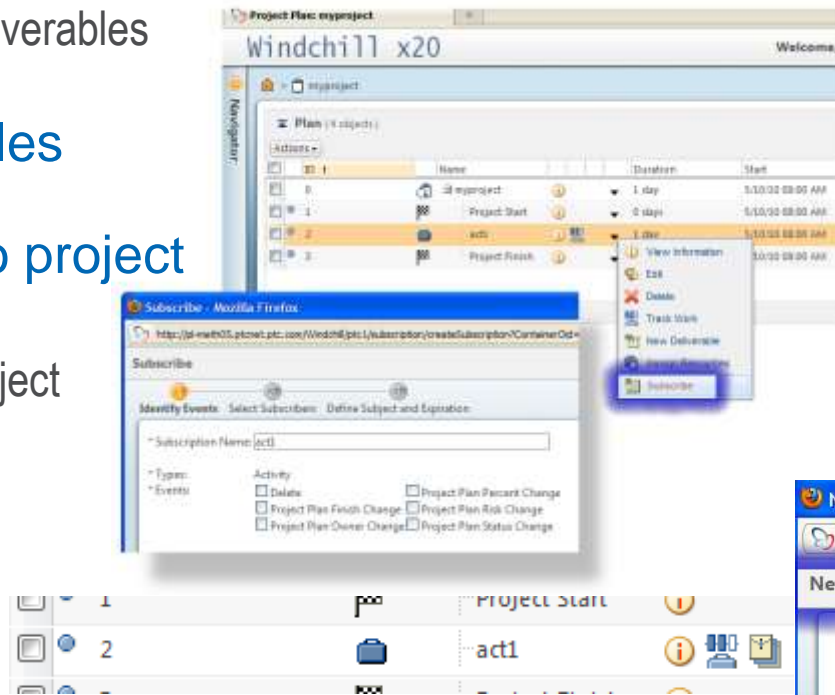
verables

les

o project

ject

Project Plan: myproject

Windchill x20

Welcome

Navigator

myproject

Plan (4 objects)

Actions

| | ID | Name | | Duration | Start |
|---|---|---|---|---|---|
| | 0 | myproject | | 1 day | 5/10/10 08:00 AM |
| | 1 | Project Start | | 0 days | 5/10/10 08:00 AM |
| | 2 | act1 | | 1 day | 5/10/10 08:00 AM |
| | 3 | Project Finish | | | 5/10/10 08:00 AM |

View Information
Edit
Delete
Track Work
New Deliverable
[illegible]
Subscribe

Subscribe - Mozilla Firefox

http://pl-wath05.ptcnet.ptc.com/Windchill/ptc1/subscription/createSubscription?ContainerOid=

Subscribe

Identify Events Select Subscribers Define Subject and Expiration

* Subscription Name: act1

* Types: Activity
* Events: Delete Project Plan Percent Change Project Plan Finish Change Project Plan Risk Change Project Plan Owner Change Project Plan Status Change

1 Project Start

2 act1

Ne